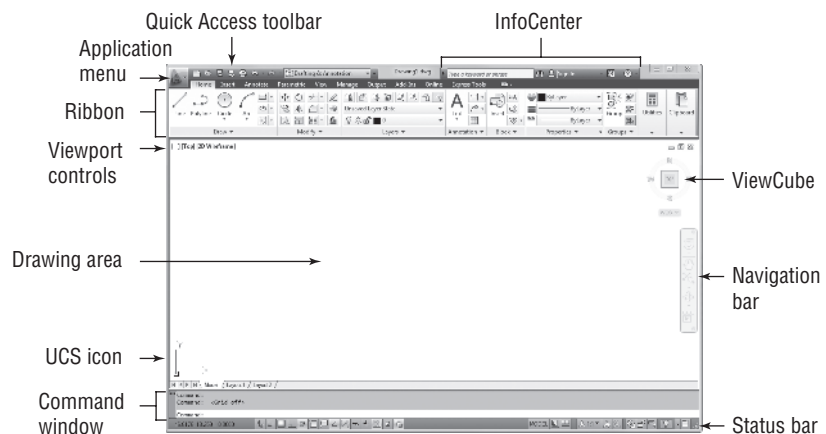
Quick Access toolbar

InfoCenter

Application menu

Ribbon

Viewport controls

ViewCube

Drawing area

Navigation bar

UCS icon

Command window

Status bar

Home Insert Annotate Parametric View Manage Output Add-ins Online

Draw Modify Layers Annotation Block Properties Groups Utilities Clipboard

[-][Top][2D Wireframe]

Model Layout1 Layout2